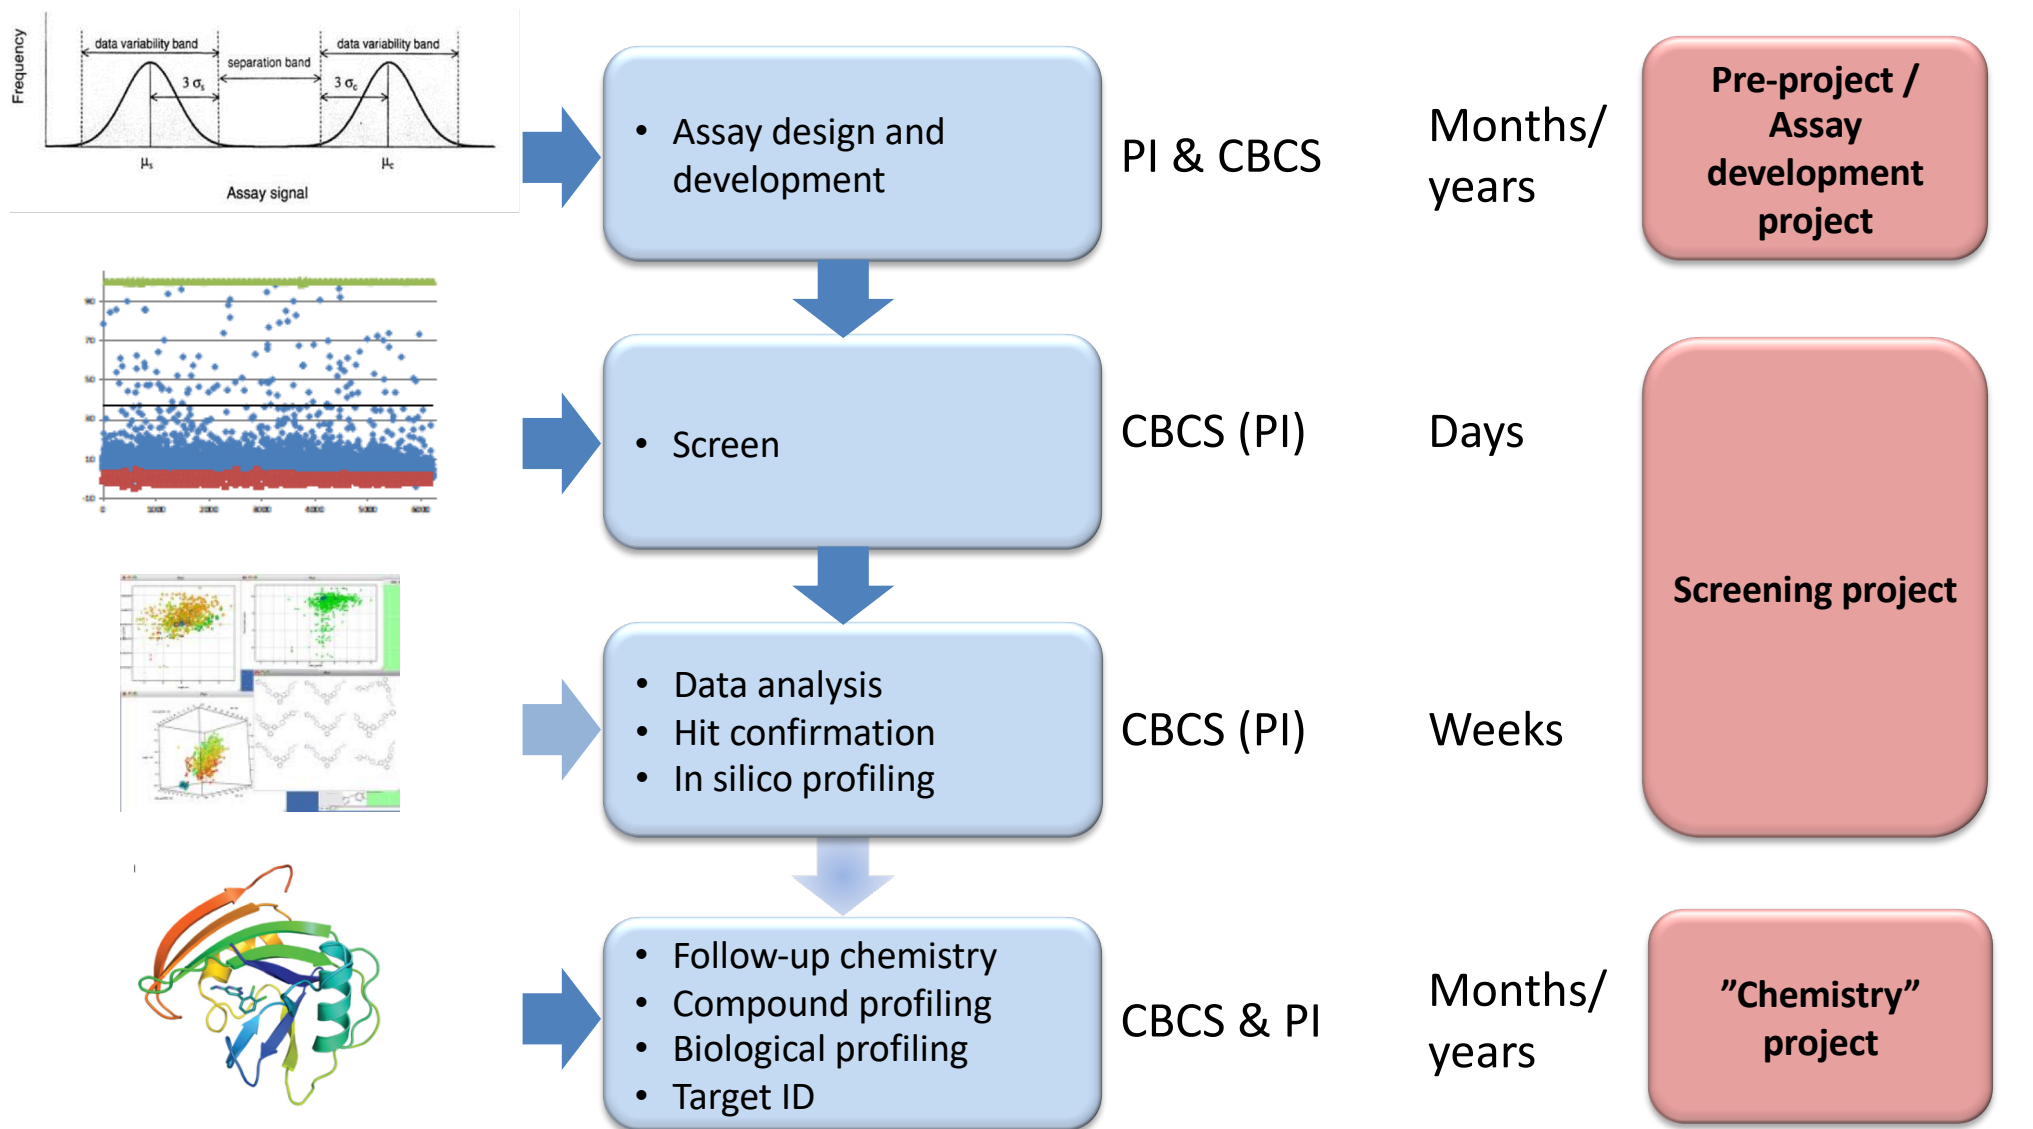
Frequency

data variability band

separation band

data variability band

$3\sigma_s$

$3\sigma_c$

$\mu_s$

$\mu_c$

Assay signal

- Assay design and development

PI & CBCS

Months/ years

Pre-project / Assay development project

- Screen

CBCS (PI)

Days

Screening project

- Data analysis
- Hit confirmation
- In silico profiling

CBCS (PI)

Weeks

- Follow-up chemistry
- Compound profiling
- Biological profiling
- Target ID

CBCS & PI

Months/ years

”Chemistry” project